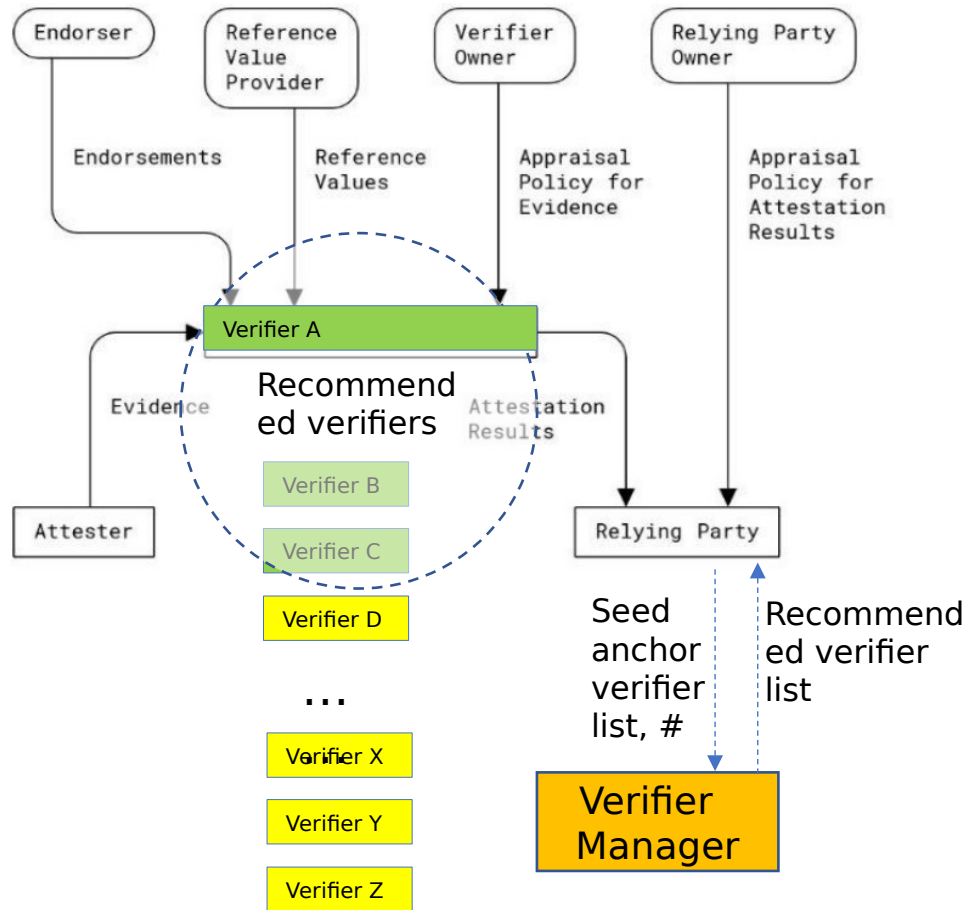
Endorser

Reference Value Provider

Verifier Owner

Relying Party Owner

Endorsements

Reference Values

Appraisal Policy for Evidence

Appraisal Policy for Attestation Results

Verifier A

Recommended verifiers

Evidence

Attestation Results

Attester

Verifier B

Verifier C

Relying Party

Verifier D

Seed anchor verifier list, #

Recommended verifier list

...

Verifier X

Verifier Manager

Verifier Y

Verifier Z